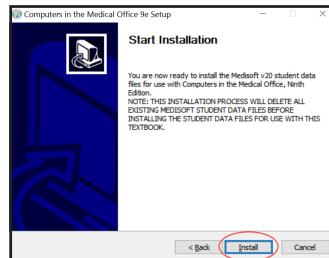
Computers in the Medical Office 9e Setup

Start Installation

You are now ready to install the Medisoft v20 student data files for use with Computers in the Medical Office, Ninth Edition.
NOTE: THIS INSTALLATION PROCESS WILL DELETE ALL EXISTING MEDISOFT STUDENT DATA FILES BEFORE INSTALLING THE STUDENT DATA FILES FOR USE WITH THIS TEXTBOOK.

< Back Install Cancel